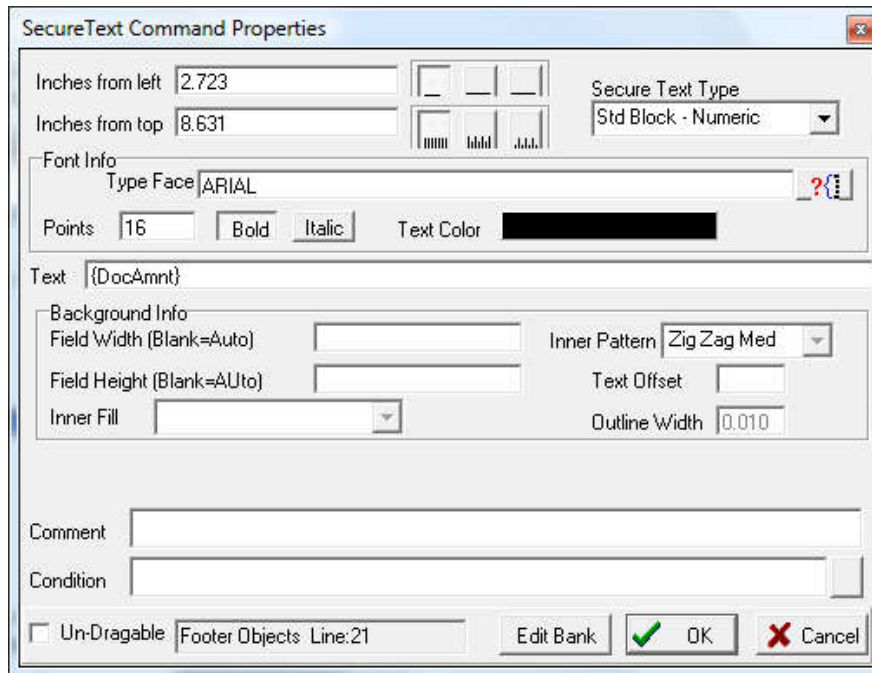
SecureText Command Properties

Inches from left 2.723

Inches from top 8.631

Secure Text Type
Std Block - Numeric

Font Info
Type Face ARIAL
?{

Points 16 Bold Italic Text Color

Text {DocAmnt}

Background Info
Field Width (Blank=Auto)
Inner Pattern Zig Zag Med
Field Height (Blank=AUto)
Text Offset
Inner Fill
Outline Width 0.010

Comment

Condition

Un-Dragable Footer Objects Line:21 Edit Bank OK Cancel